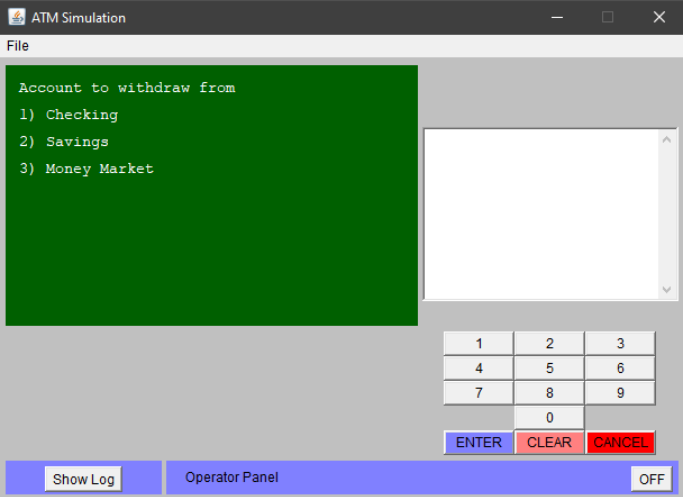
ATM Simulation

File

Account to withdraw from

1) Checking

2) Savings

3) Money Market

| 1 | 2 | 3 |
|---|---|---|
| 4 | 5 | 6 |
| 7 | 8 | 9 |
|  | 0 |  |
| ENTER | CLEAR | CANCEL |

Show Log

Operator Panel

OFF